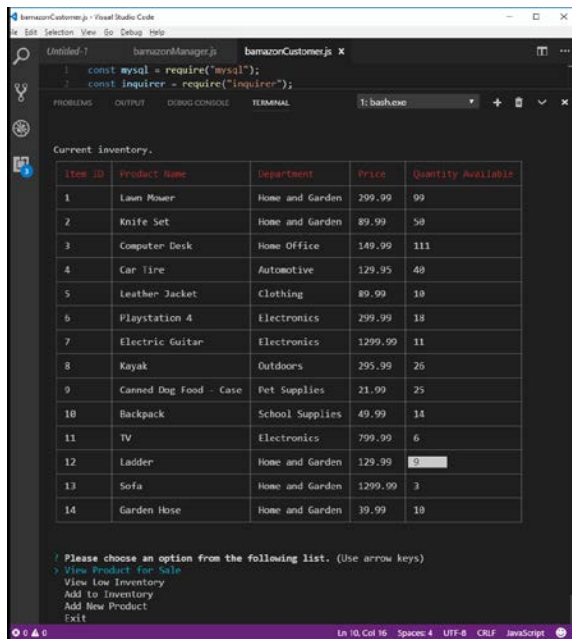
bamazonCustomer.js - Visual Studio Code

File Edit Selection View Go Debug Help

Untitled-1 bamazonManager.js bamazonCustomer.js ×

1 const mysql = require("mysql");
2 const inquirer = require("inquirer");

PROBLEMS OUTPUT DEBUG CONSOLE TERMINAL 1: bash.exe

Current inventory.

| Item ID | Product Name | Department | Price | Quantity Available |
|---|---|---|---|---|
| 1 | Lawn Mower | Home and Garden | 299.99 | 99 |
| 2 | Knife Set | Home and Garden | 89.99 | 50 |
| 3 | Computer Desk | Home Office | 149.99 | 111 |
| 4 | Car Tire | Automotive | 129.95 | 40 |
| 5 | Leather Jacket | Clothing | 89.99 | 10 |
| 6 | Playstation 4 | Electronics | 299.99 | 18 |
| 7 | Electric Guitar | Electronics | 1299.99 | 11 |
| 8 | Kayak | Outdoors | 295.99 | 26 |
| 9 | Canned Dog Food - Case | Pet Supplies | 21.99 | 25 |
| 10 | Backpack | School Supplies | 49.99 | 14 |
| 11 | TV | Electronics | 799.99 | 6 |
| 12 | Ladder | Home and Garden | 129.99 | 9 |
| 13 | Sofa | Home and Garden | 1299.99 | 3 |
| 14 | Garden Hose | Home and Garden | 39.99 | 10 |

? Please choose an option from the following list. (Use arrow keys)
> View Product for Sale
View Low Inventory
Add to Inventory
Add New Product
Exit

⊗ 0 ⚠ 0 Ln 10, Col 16 Spaces: 4 UTF-8 CRLF JavaScript